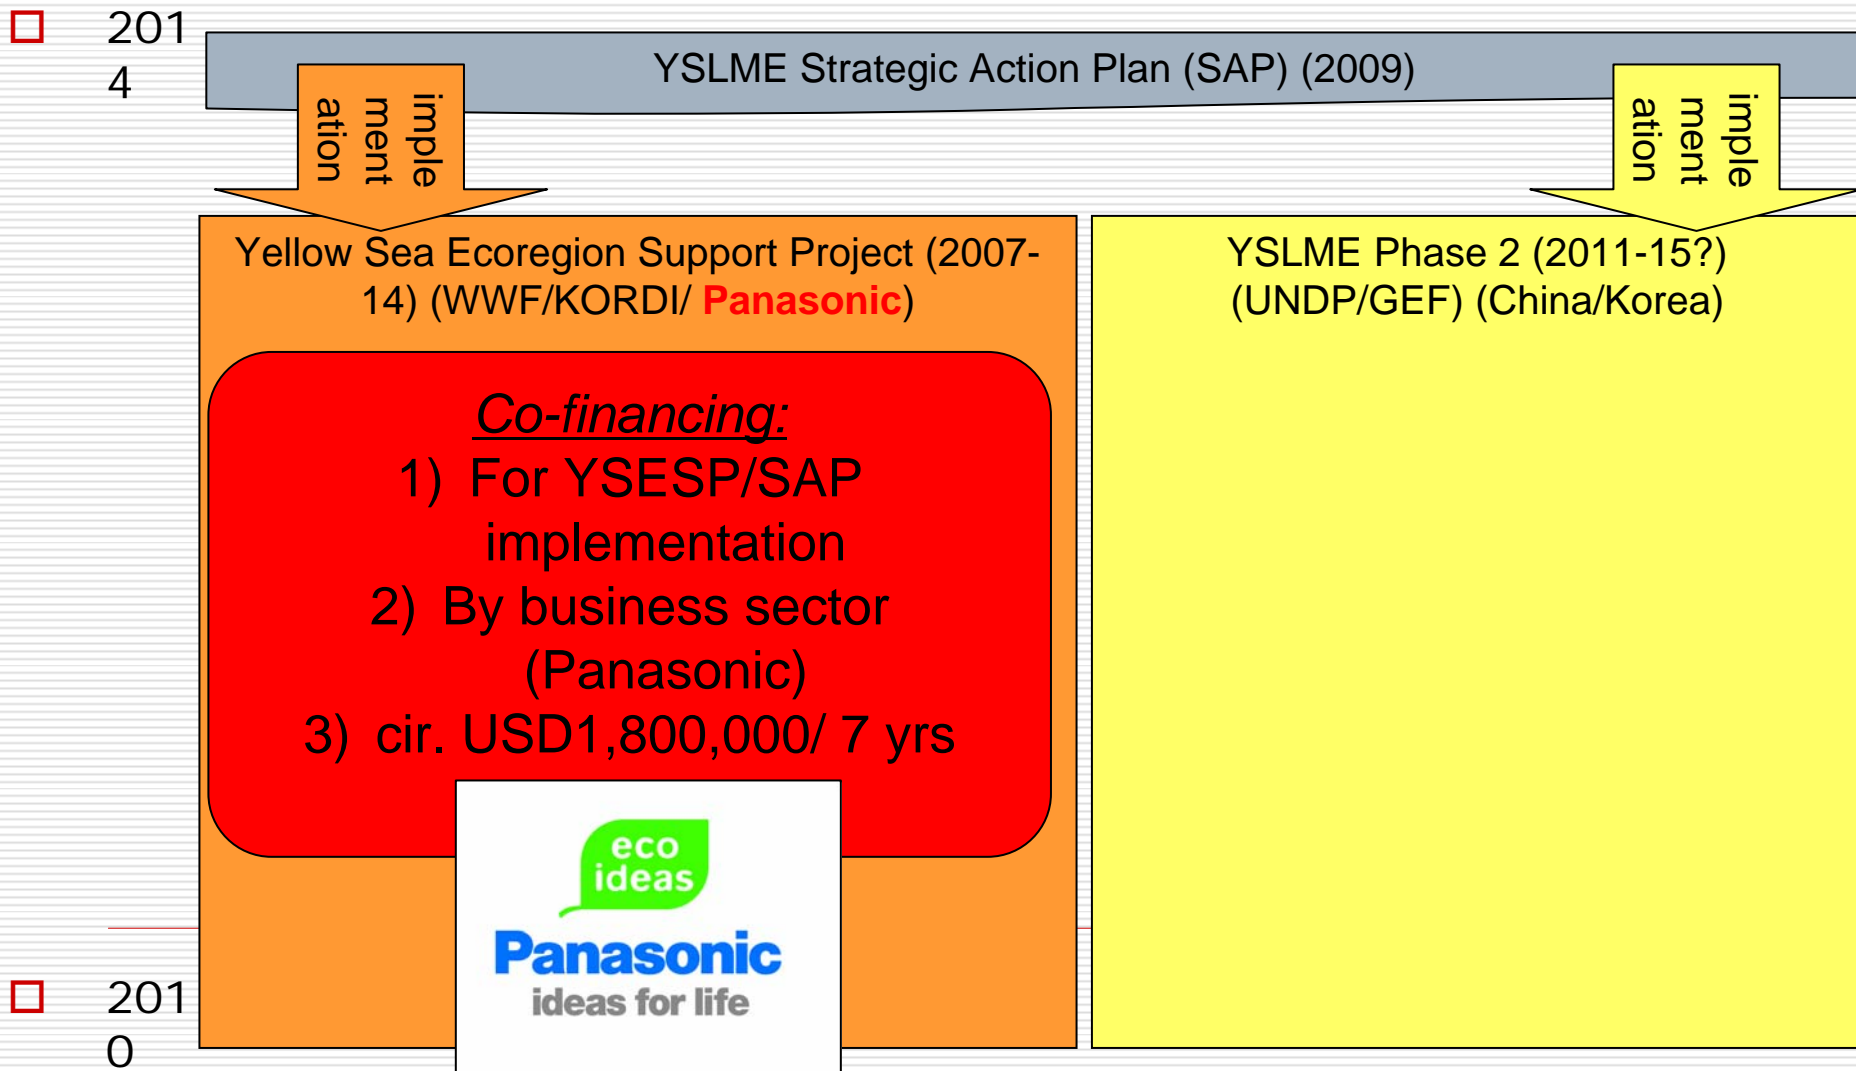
□ 2014

YSLME Strategic Action Plan (SAP) (2009)

implementation

implementation

Yellow Sea Ecoregion Support Project (2007-14) (WWF/KORDI/ Panasonic)

Co-financing:
1) For YSESP/SAP implementation
2) By business sector (Panasonic)
3) cir. USD1,800,000/ 7 yrs

eco ideas
Panasonic
ideas for life

YSLME Phase 2 (2011-15?) (UNDP/GEF) (China/Korea)

□ 2010